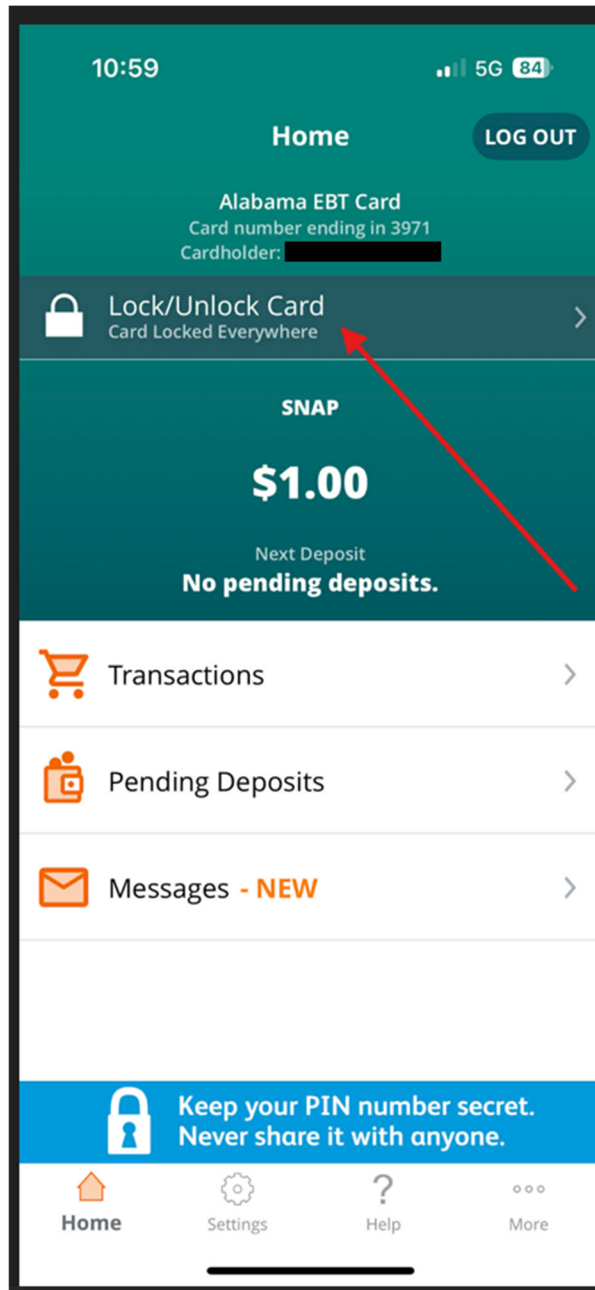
10:59

5G 84

Home

LOG OUT

Alabama EBT Card
Card number ending in 3971
Cardholder: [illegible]

Lock/Unlock Card
Card Locked Everywhere

SNAP

$1.00

Next Deposit
No pending deposits.

Transactions

Pending Deposits

Messages - NEW

Keep your PIN number secret.
Never share it with anyone.

Home Settings Help More